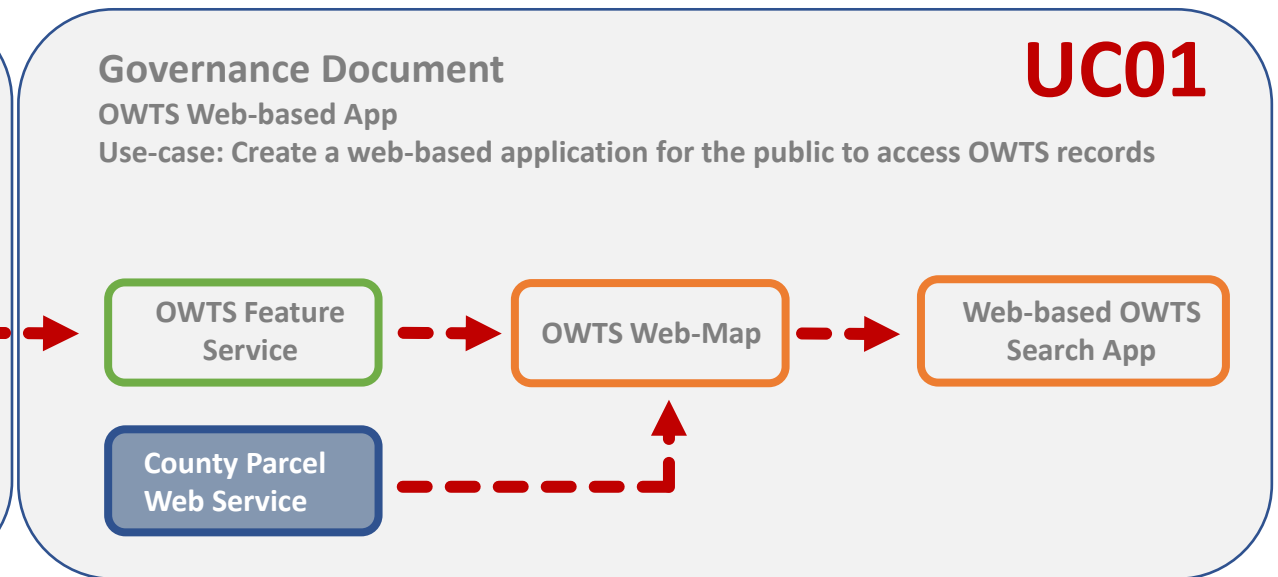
Governance Document

UC01

OWTS Web-based App

Use-case: Create a web-based application for the public to access OWTS records

OWTS Feature Service

OWTS Web-Map

Web-based OWTS Search App

County Parcel Web Service